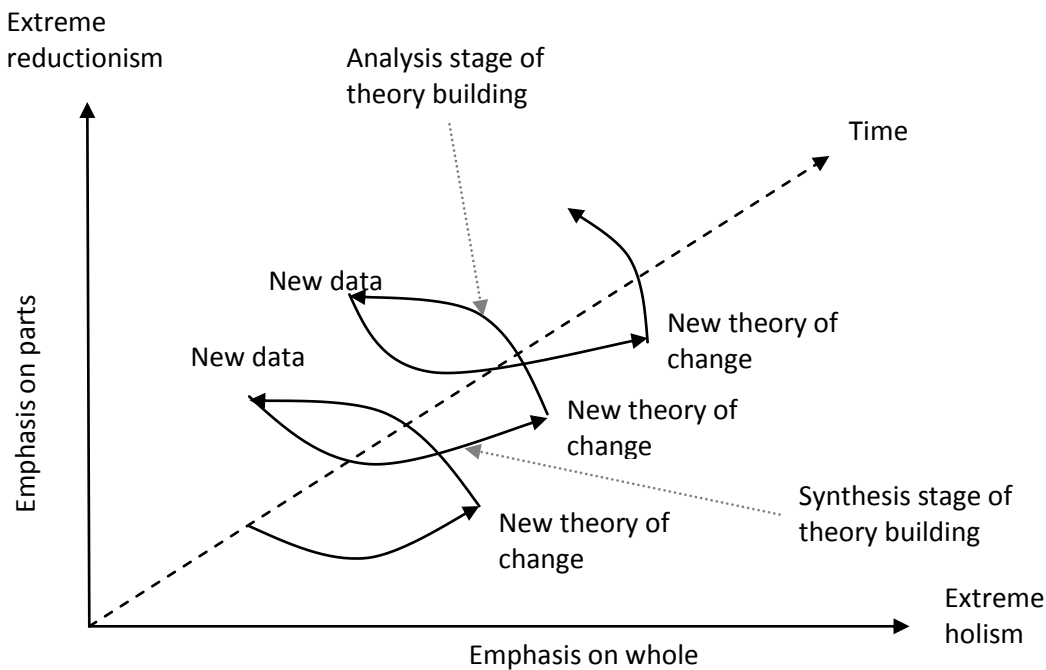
Extreme reductionism

Analysis stage of theory building

Time

New data

New theory of change

New data

New theory of change

Emphasis on parts

Synthesis stage of theory building

New theory of change

Extreme holism

Emphasis on whole